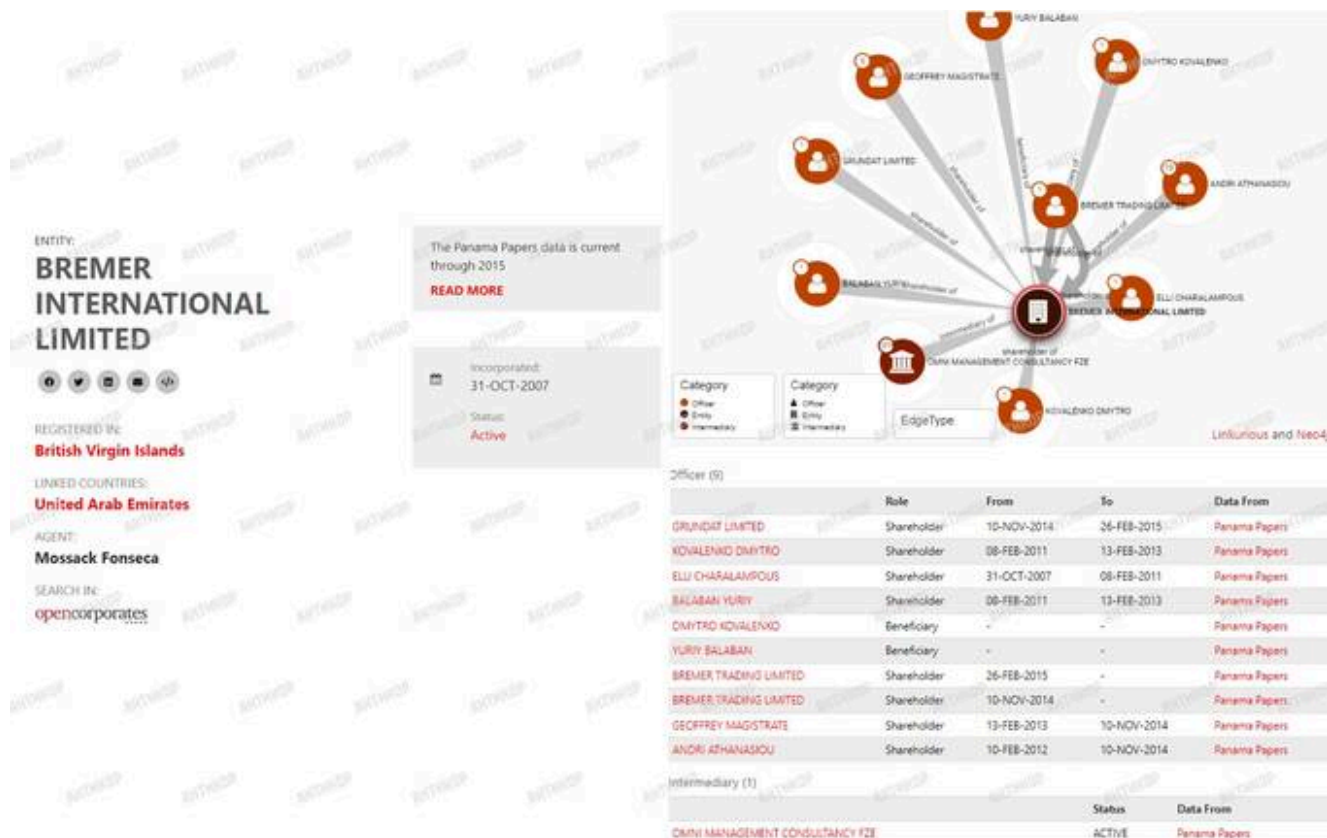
ENTITY:
BREMER INTERNATIONAL LIMITED

REGISTERED IN:
British Virgin Islands

LINKED COUNTRIES:
United Arab Emirates

AGENT:
Mossack Fonseca

SEARCH IN:
opencorporates

The Panama Papers data is current through 2015
READ MORE

Incorporated:
31-OCT-2007
Status:
Active

YURIY BALABAN
DMYTRO KOVALENKO
GEOFFREY MAGISTRATE
GRUNDAT LIMITED
ANDRI ATHANASIOU
BREMER TRADING LIMITED
BALABAN YURIY
ELLI CHARALAMPOUS
BREMER INTERNATIONAL LIMITED
OMNI MANAGEMENT CONSULTANCY FZE
KOVALENKO DMYTRO
shareholder of
beneficiary of
intermediary of

Category
Officer
Entity
Intermediary

Category
Officer
Entity
Intermediary

EdgeType

Linkurious and Neo4

Officer (9)

| | Role | From | To | Data From |
|---|---|---|---|---|
| GRUNDAT LIMITED | Shareholder | 10-NOV-2014 | 26-FEB-2015 | Panama Papers |
| KOVALENKO DMYTRO | Shareholder | 08-FEB-2011 | 13-FEB-2013 | Panama Papers |
| ELLI CHARALAMPOUS | Shareholder | 31-OCT-2007 | 08-FEB-2011 | Panama Papers |
| BALABAN YURIY | Shareholder | 08-FEB-2011 | 13-FEB-2013 | Panama Papers |
| DMYTRO KOVALENKO | Beneficiary | - | - | Panama Papers |
| YURIY BALABAN | Beneficiary | - | - | Panama Papers |
| BREMER TRADING LIMITED | Shareholder | 26-FEB-2015 | - | Panama Papers |
| BREMER TRADING LIMITED | Shareholder | 10-NOV-2014 | - | Panama Papers |
| GEOFFREY MAGISTRATE | Shareholder | 13-FEB-2013 | 10-NOV-2014 | Panama Papers |
| ANDRI ATHANASIOU | Shareholder | 10-FEB-2012 | 10-NOV-2014 | Panama Papers |

Intermediary (1)

| | Status | Data From |
|---|---|---|
| OMNI MANAGEMENT CONSULTANCY FZE | ACTIVE | Panama Papers |